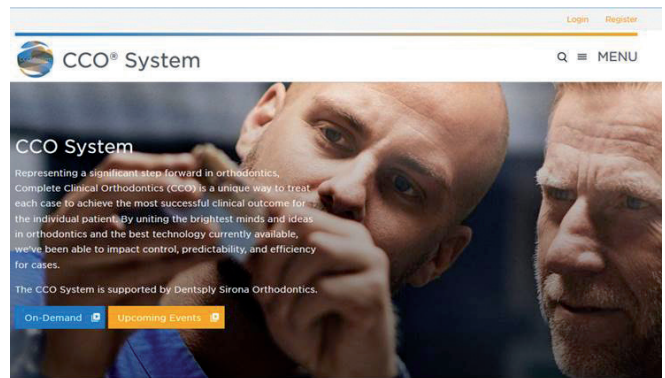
Login Register

CCO® System

MENU

CCO System

Representing a significant step forward in orthodontics, Complete Clinical Orthodontics (CCO) is a unique way to treat each case to achieve the most successful clinical outcome for the individual patient. By uniting the brightest minds and ideas in orthodontics and the best technology currently available, we've been able to impact control, predictability, and efficiency for cases.

The CCO System is supported by Dentsply Sirona Orthodontics.

On-Demand

Upcoming Events